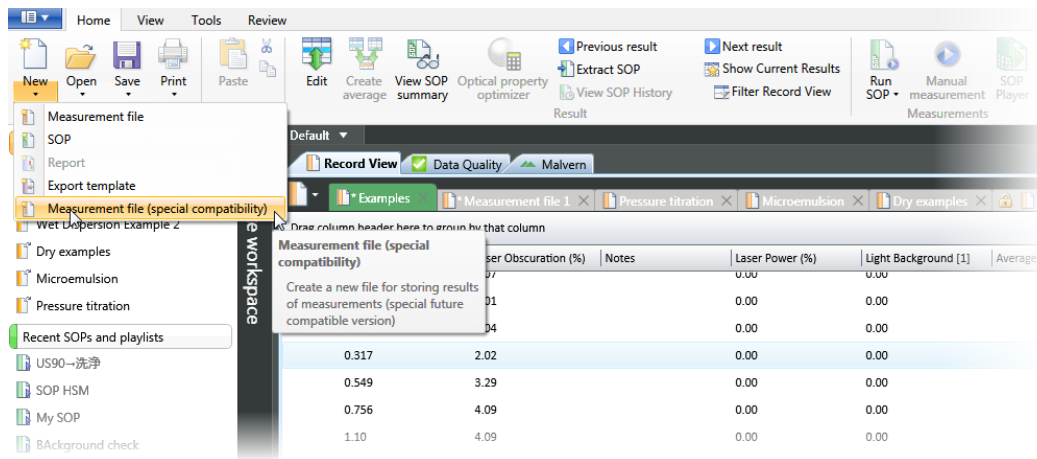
Home View Tools Review

New Open Save Print Paste Edit Create average View SOP summary Optical property optimizer Previous result Extract SOP View SOP History Next result Show Current Results Filter Record View Result Run SOP Manual measurement SOP Player Measurements

Measurement file
SOP
Report
Export template
Measurement file (special compatibility)

Default

Record View Data Quality Malvern

* Examples * Measurement file 1 Pressure titration Microemulsion Dry examples

Drag column header here to group by that column

Measurement file (special compatibility)
Create a new file for storing results of measurements (special future compatible version)

Wet Dispersion Example 2
Dry examples
Microemulsion
Pressure titration

Recent SOPs and playlists
US90→洗净
SOP HSM
My SOP
BAckground check

e workspace

| | ser Obscuration (%) | Notes | Laser Power (%) | Light Background [1] | Average |
|---|---|---|---|---|---|
| | 07 | | 0.00 | 0.00 | |
| | 01 | | 0.00 | 0.00 | |
| | 04 | | 0.00 | 0.00 | |
| 0.317 | 2.02 | | 0.00 | 0.00 | |
| 0.549 | 3.29 | | 0.00 | 0.00 | |
| 0.756 | 4.09 | | 0.00 | 0.00 | |
| 1.10 | 4.09 | | 0.00 | 0.00 | |